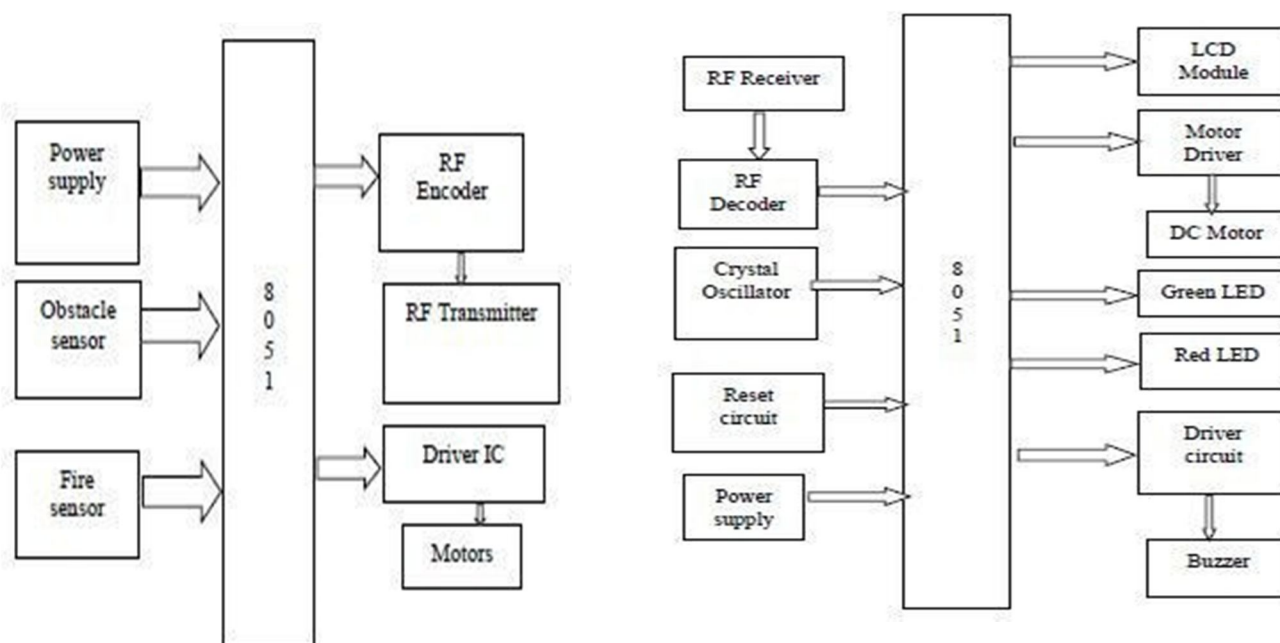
Power supply

Obstacle sensor

Fire sensor

8051

RF Encoder

RF Transmitter

Driver IC

Motors

RF Receiver

RF Decoder

Crystal Oscillator

Reset circuit

Power supply

8051

LCD Module

Motor Driver

DC Motor

Green LED

Red LED

Driver circuit

Buzzer